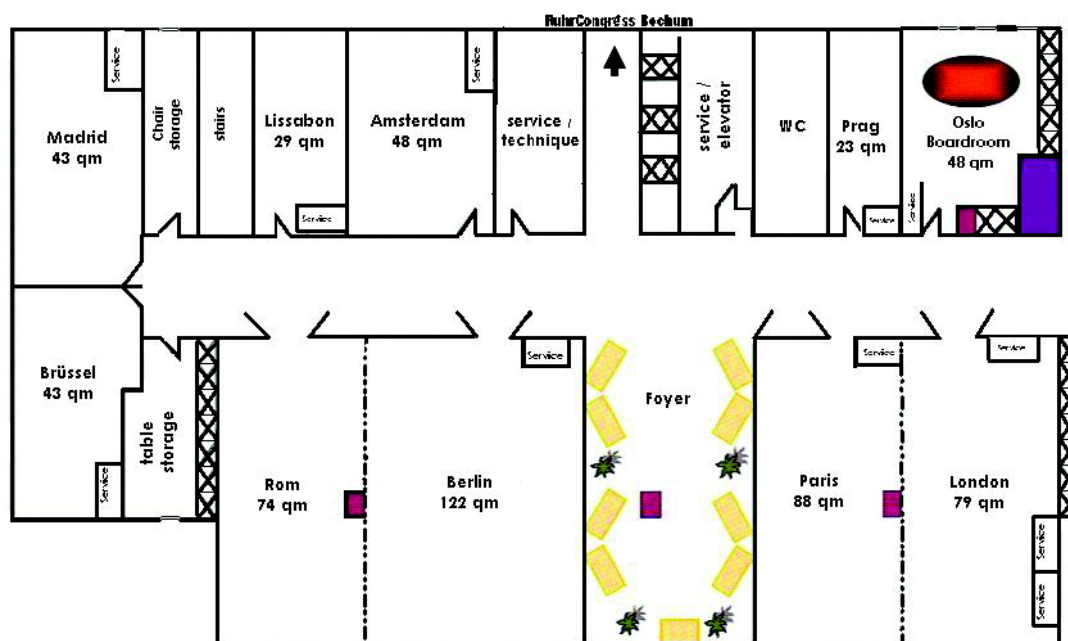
RuhrCongress Bochum

Service

Madrid
43 qm

Chair storage

stairs

Lissabon
29 qm

Service

Amsterdam
48 qm

Service

service / technique

service / elevator

WC

Prag
23 qm

Service

Service

Oslo
Boardroom
48 qm

Brüssel
43 qm

Service

table storage

Rom
74 qm

Berlin
122 qm

Service

Foyer

Paris
88 qm

Service

London
79 qm

Service

Service

Service